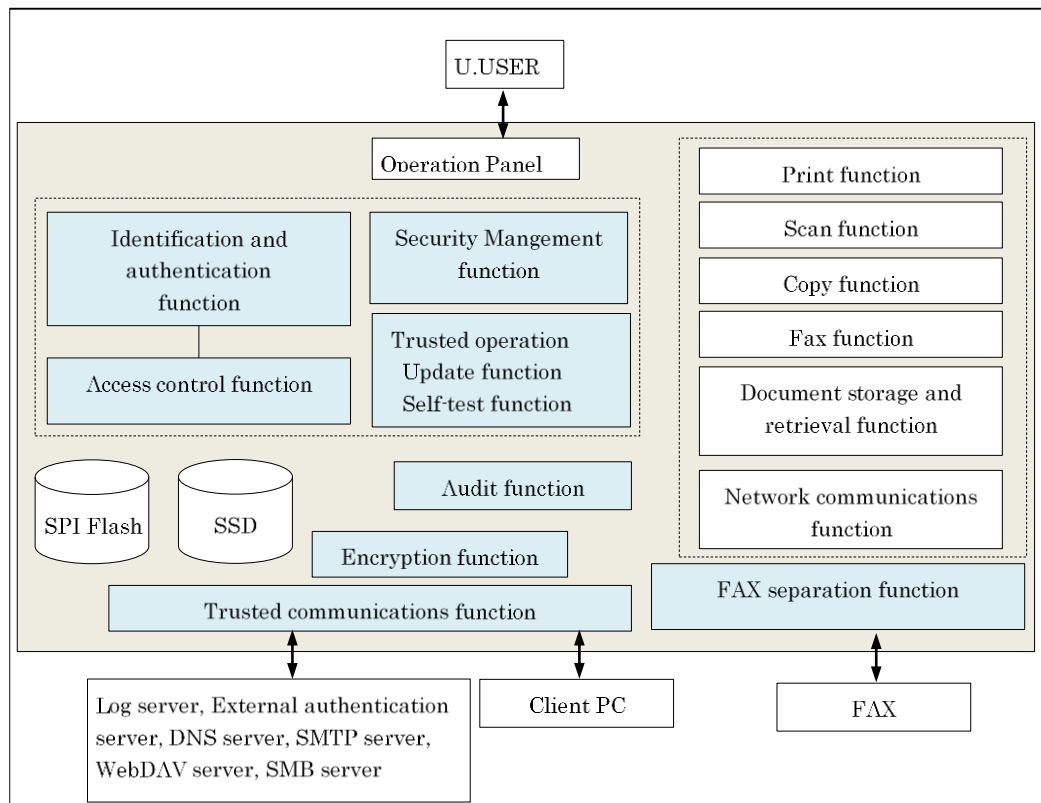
U.USER

Operation Panel

Identification and authentication function

Access control function

Security Mangement function

Trusted operation Update function Self-test function

Print function

Scan function

Copy function

Fax function

Document storage and retrieval function

Network communications function

SPI Flash

SSD

Audit function

Encryption function

Trusted communications function

FAX separation function

Log server, External authentication server, DNS server, SMTP server, WebDAV server, SMB server

Client PC

FAX